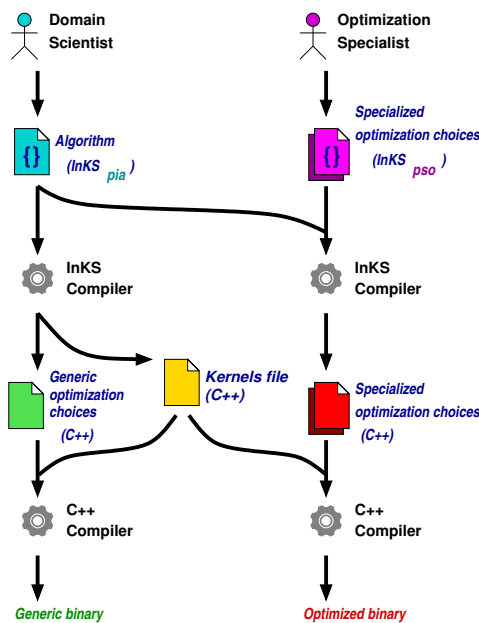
Domain Scientist

Optimization Specialist

{}
Algorithm (InKS $_{pia}$)

{}
Specialized optimization choices (InKS $_{pso}$)

InKS Compiler

InKS Compiler

Generic optimization choices (C++)

Kernels file (C++)

Specialized optimization choices (C++)

C++ Compiler

C++ Compiler

Generic binary

Optimized binary